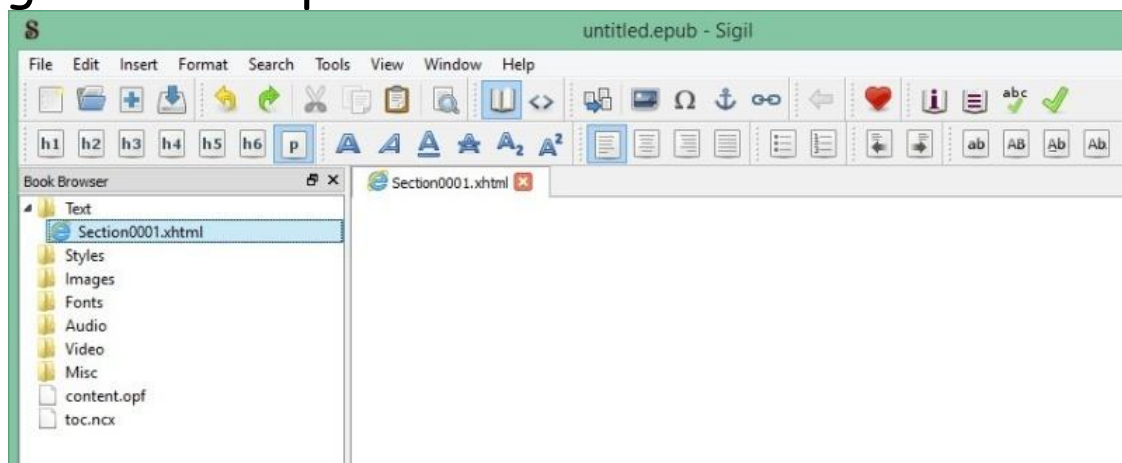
S
untitled.epub - Sigil

File Edit Insert Format Search Tools View Window Help

h1 h2 h3 h4 h5 h6 p

ab AB Ab Ab

Book Browser

Section0001.xhtml

Text
Section0001.xhtml
Styles
Images
Fonts
Audio
Video
Misc
content.opf
toc.ncx